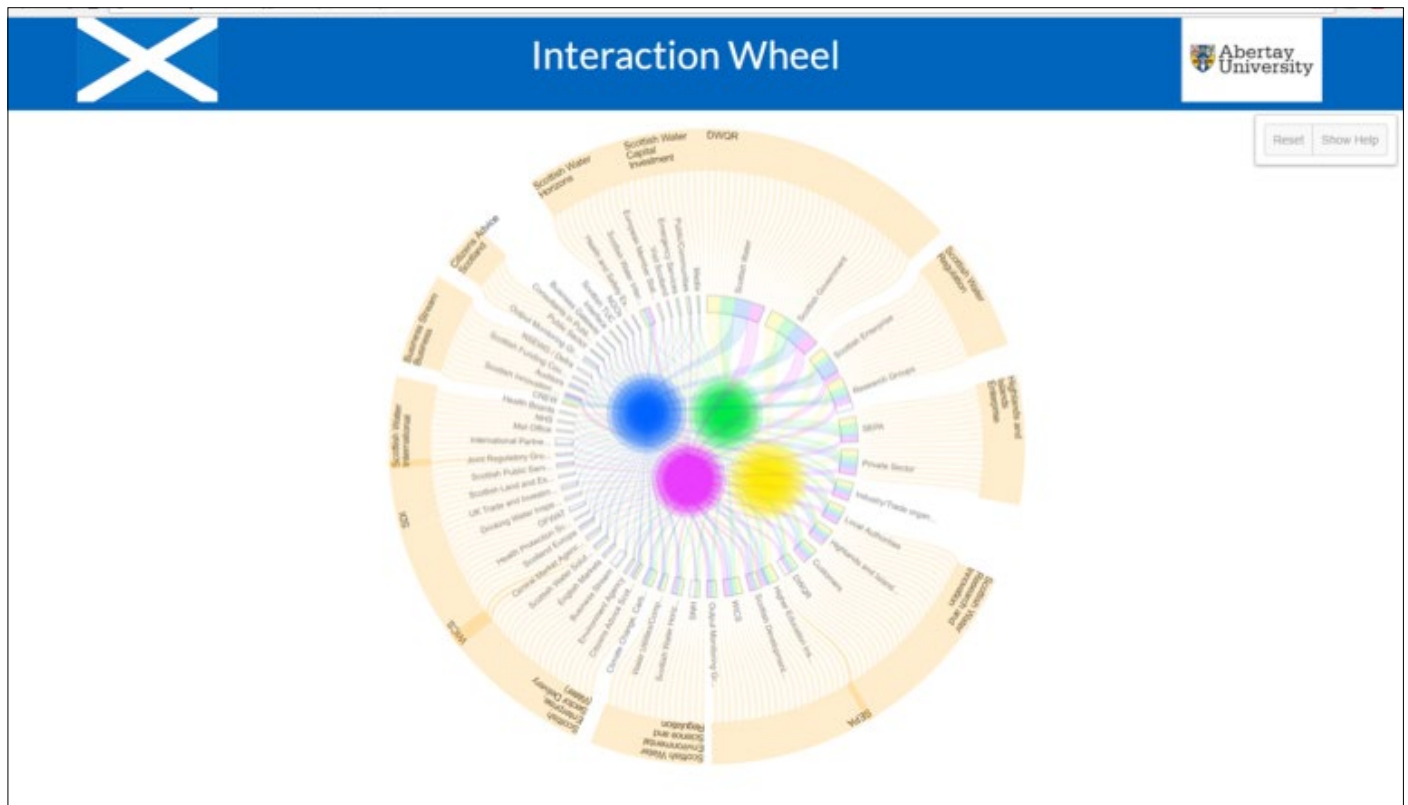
Interaction Wheel

Abertay University

Reset Show Help

DWQR

Scottish Water Capital Investment

Scottish Water Horizons

Citizens Advice Scotland

Business Stream Business

Scottish Water International

IDS

ICWA

Scottish Enterprise Sector Delivery (Water)

Scottish Water Environmental Science and Regulation

SEPA

Scottish Water Research Innovation and Business Innovation

Highlands and Islands Enterprise

Scottish Water Regulation

Scottish Water

Scottish Government

Scottish Enterprise

Research Groups

SEPA

Private Sector

Industry/Trade organ...

Local Authorities

Highlands and Islan...

Customers

DWQR

Higher Education Ins...

Scottish Development...

WICS

Output Monitoring Gr...

HMRI

Scottish Water Hori...

Water UK/Utilities...

Climate Change, Cab...

Citizens Advice Scot...

Environment Agency

Business Stream

English Markets

Scottish Water Solut...

Central Market Agen...

Scottish Enterprise

Scottish Europe

Health Protection Sc...

OFWAT

Drinking Water Inspe...

UK Trade and Investm...

Scottish Land and Es...

Scottish Public Serv...

Joint Regulatory Gro...

International Partne...

Met Office

NHS

Health Boards

CREW

Scottish Innovation...

Audit Scotland

Scottish Funding Co...

RSE/WD / Defra

Output Monitoring Gr...

Public Sector

Consumer Futures

Ministers

Media